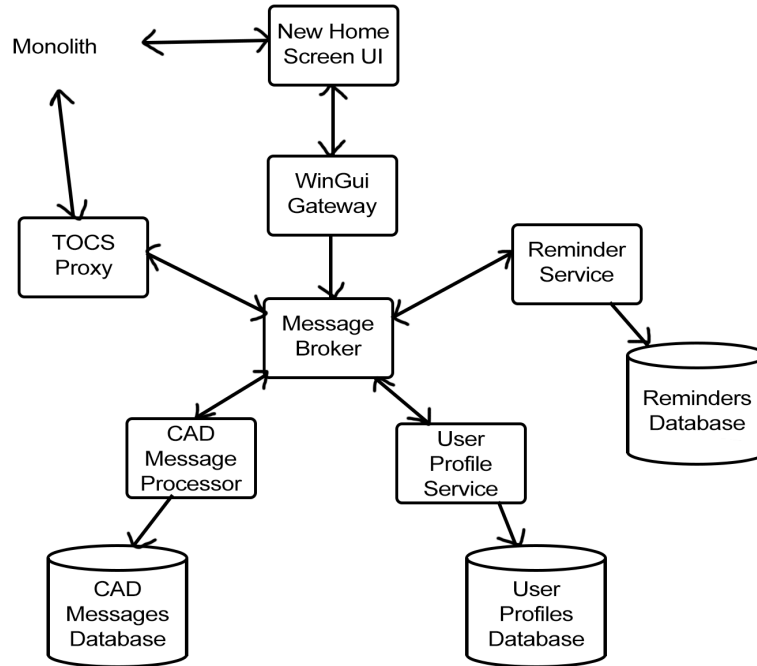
Monolith

New Home Screen UI

WinGui Gateway

TOCS Proxy

Reminder Service

Message Broker

Reminders Database

CAD Message Processor

User Profile Service

CAD Messages Database

User Profiles Database